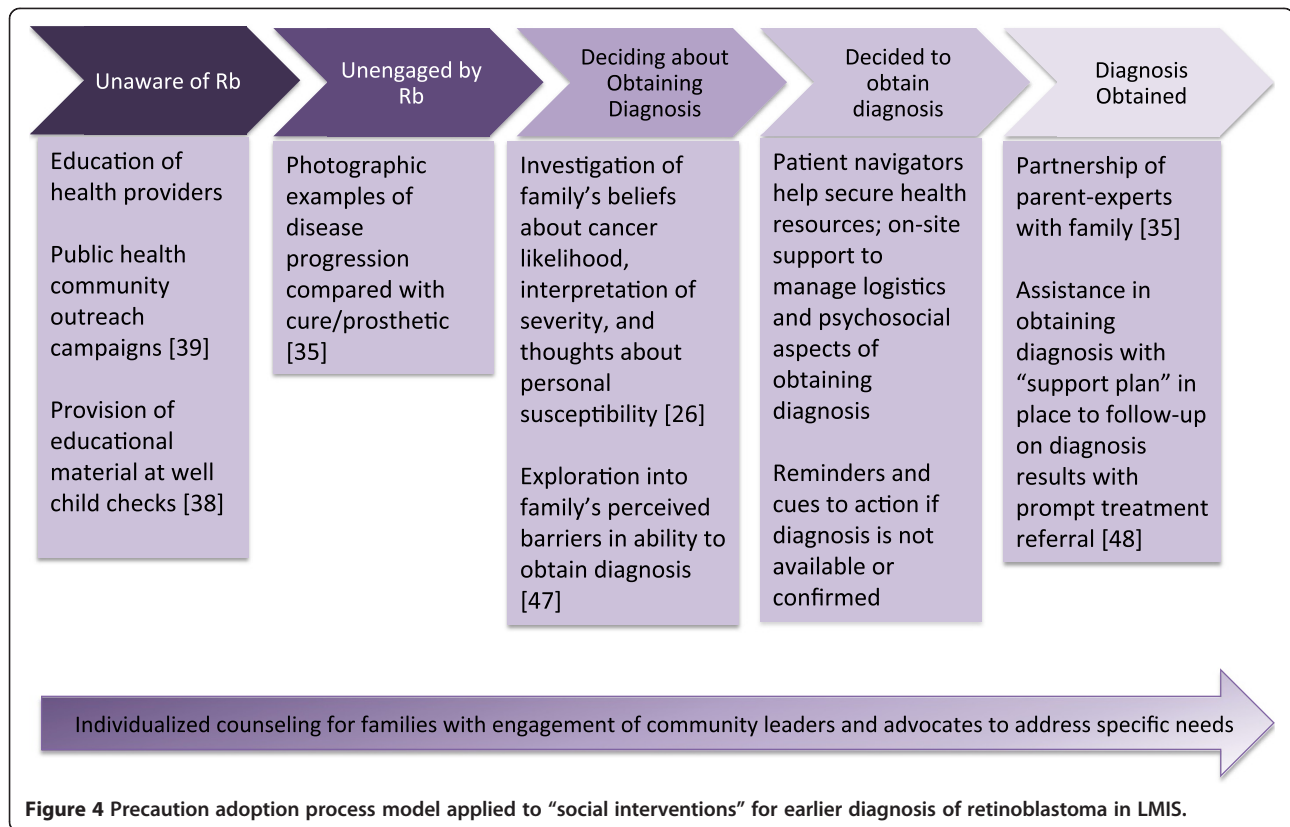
Unaware of Rb

Unengaged by Rb

Deciding about Obtaining Diagnosis

Decided to obtain diagnosis

Diagnosis Obtained

Education of health providers

Public health community outreach campaigns [39]

Provision of educational material at well child checks [38]

Photographic examples of disease progression compared with cure/prosthetic [35]

Investigation of family's beliefs about cancer likelihood, interpretation of severity, and thoughts about personal susceptibility [26]

Exploration into family's perceived barriers in ability to obtain diagnosis [47]

Patient navigators help secure health resources; on-site support to manage logistics and psychosocial aspects of obtaining diagnosis

Reminders and cues to action if diagnosis is not available or confirmed

Partnership of parent-experts with family [35]

Assistance in obtaining diagnosis with "support plan" in place to follow-up on diagnosis results with prompt treatment referral [48]

Individualized counseling for families with engagement of community leaders and advocates to address specific needs

**Figure 4** Precaution adoption process model applied to "social interventions" for earlier diagnosis of retinoblastoma in LMIS.